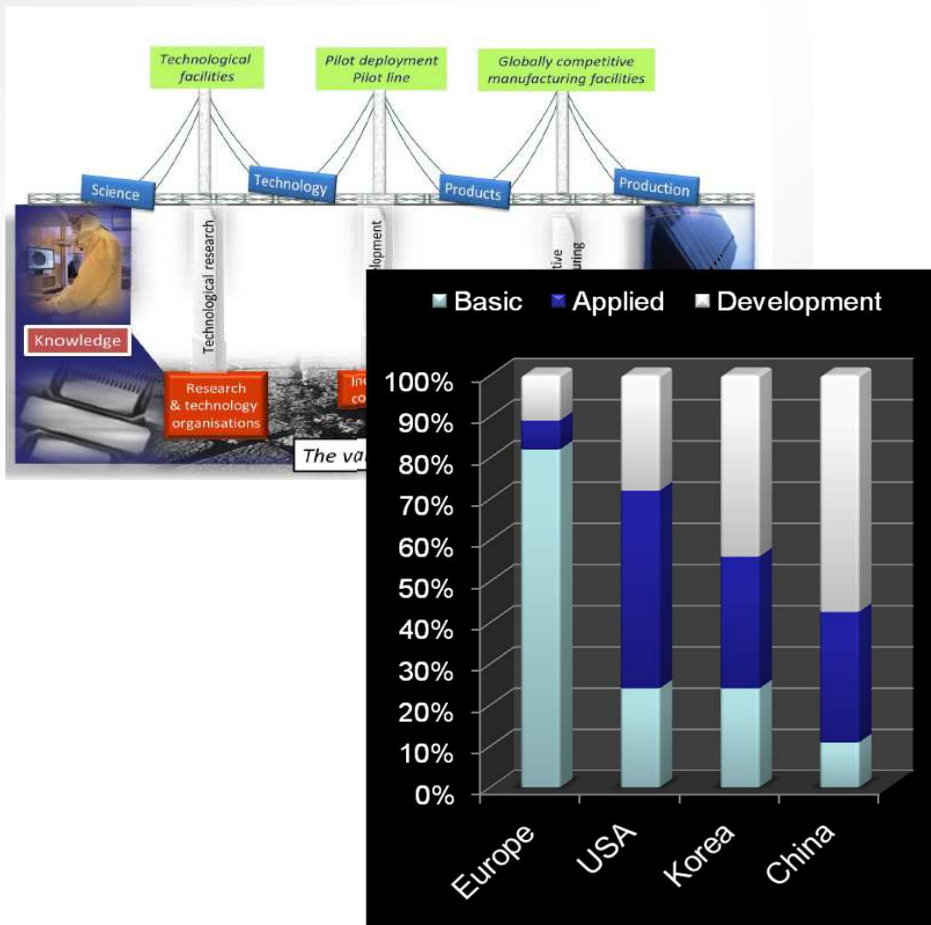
Technological facilities

Pilot deployment Pilot line

Globally competitive manufacturing facilities

Science

Technology

Products

Production

Technological research

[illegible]lopment

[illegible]tive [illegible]uring

Knowledge

Research & technology organisations

In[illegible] co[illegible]

The va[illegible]

Basic Applied Development

100%
90%
80%
70%
60%
50%
40%
30%
20%
10%
0%

Europe
USA
Korea
China